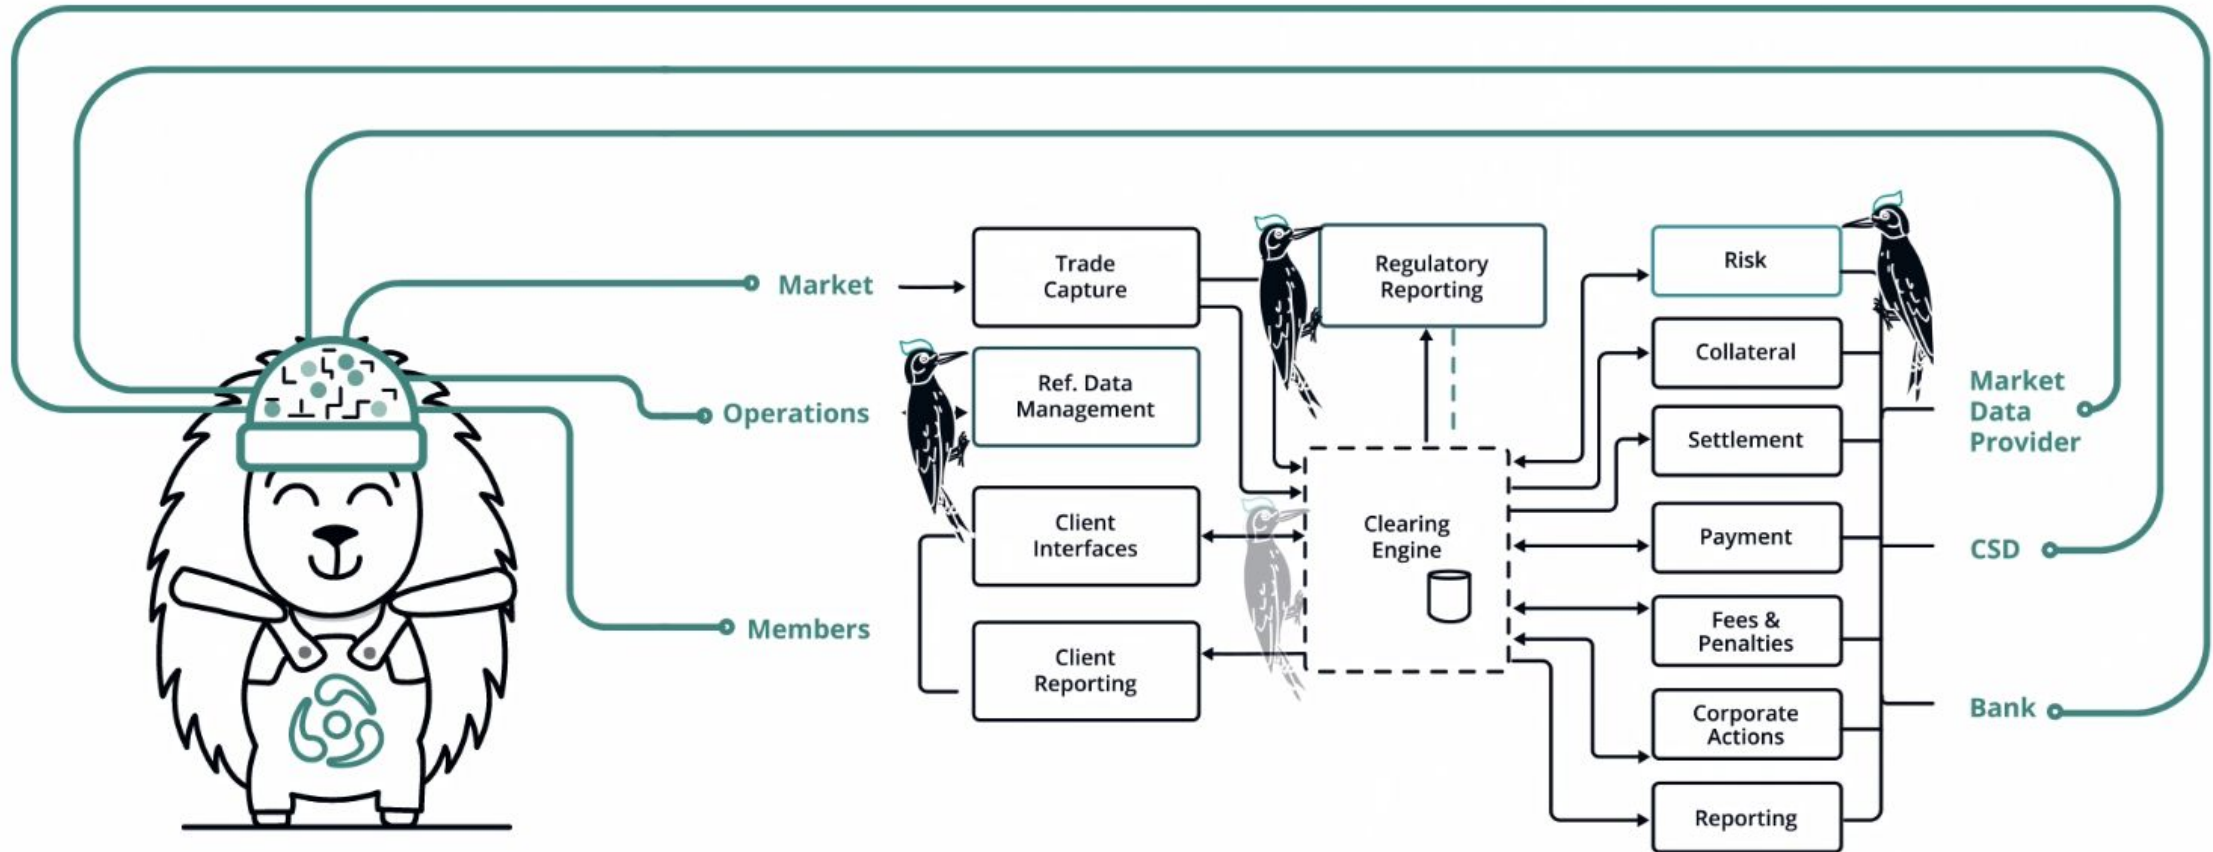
Market

Operations

Members

Trade Capture

Ref. Data Management

Client Interfaces

Client Reporting

Regulatory Reporting

Clearing Engine

Risk

Collateral

Settlement

Payment

Fees & Penalties

Corporate Actions

Reporting

Market Data Provider

CSD

Bank